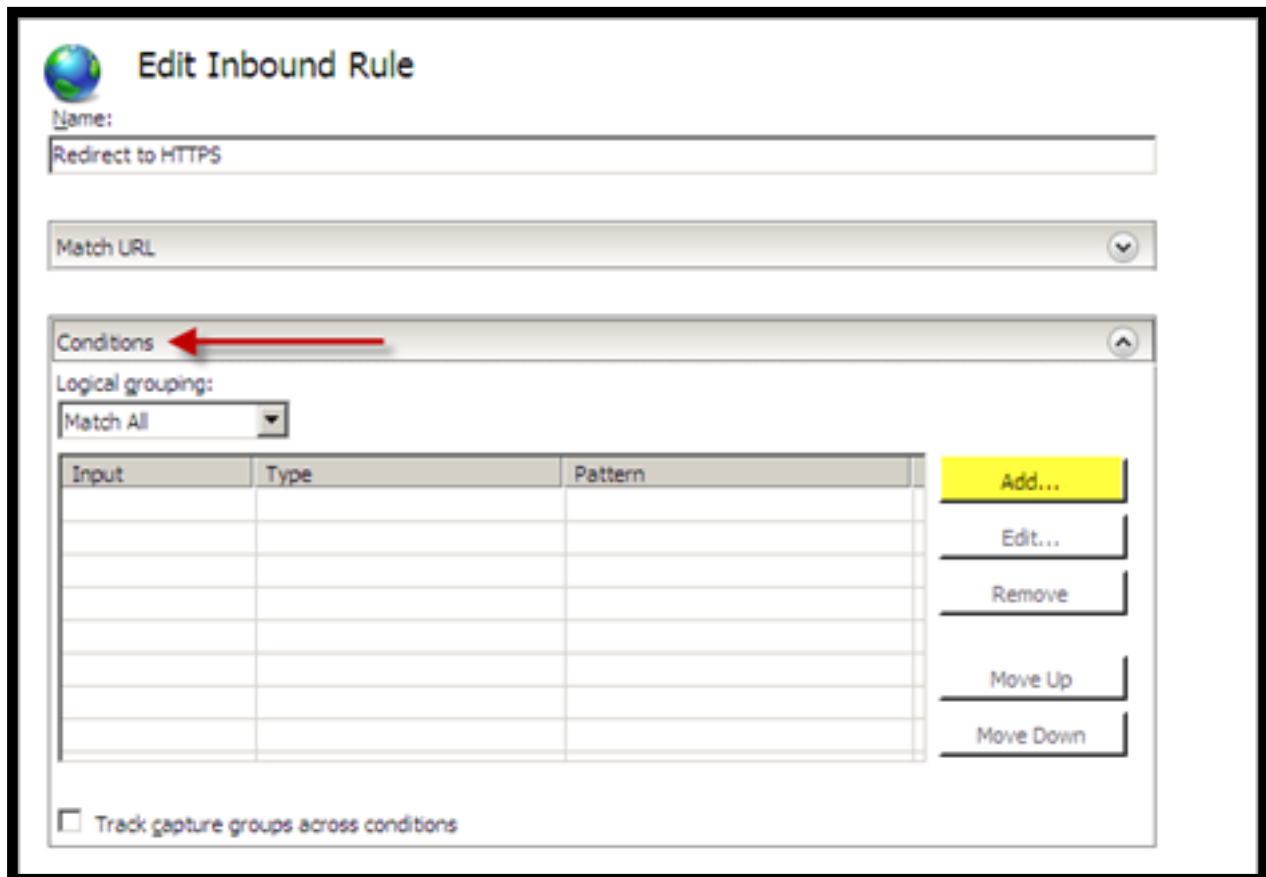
Edit Inbound Rule

Name:

Redirect to HTTPS

Match URL

Conditions

Logical grouping:

Match All

| Input | Type | Pattern |
|---|---|---|
| | | |

Add...

Edit...

Remove

Move Up

Move Down

Track capture groups across conditions